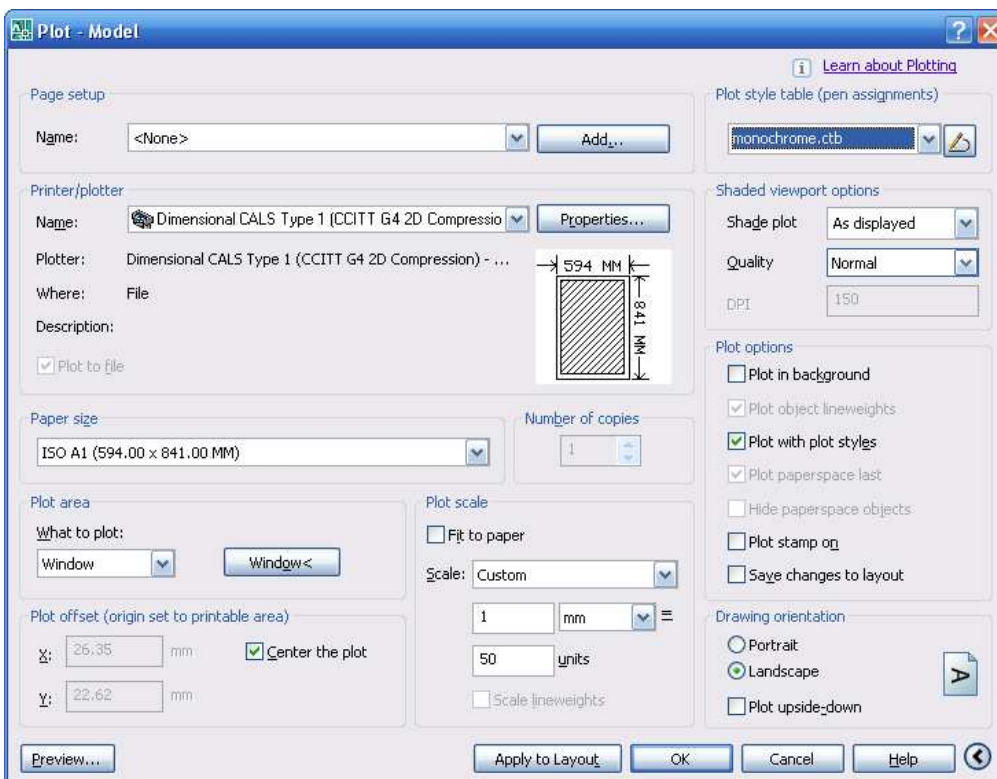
Plot - Model

Learn about Plotting

Page setup

Name: <None>

Add...

Printer/plotter

Name: Dimensional CALS Type 1 (CCITT G4 2D Compressio

Properties...

Plotter: Dimensional CALS Type 1 (CCITT G4 2D Compression) - ...

Where: File

Description:

Plot to file

594 MM

841 MM

Paper size

ISO A1 (594.00 x 841.00 MM)

Number of copies

1

Plot area

What to plot:

Window

Window<

Plot offset (origin set to printable area)

X: 26.35 mm

Y: 22.62 mm

Center the plot

Plot scale

Fit to paper

Scale: Custom

1 mm =

50 units

Scale lineweights

Plot style table (pen assignments)

monochrome.ctb

Shaded viewport options

Shade plot As displayed

Quality Normal

DPI 150

Plot options

Plot in background

Plot object lineweights

Plot with plot styles

Plot paperspace last

Hide paperspace objects

Plot stamp on

Save changes to layout

Drawing orientation

Portrait

Landscape

Plot upside-down

Preview...

Apply to Layout

OK

Cancel

Help